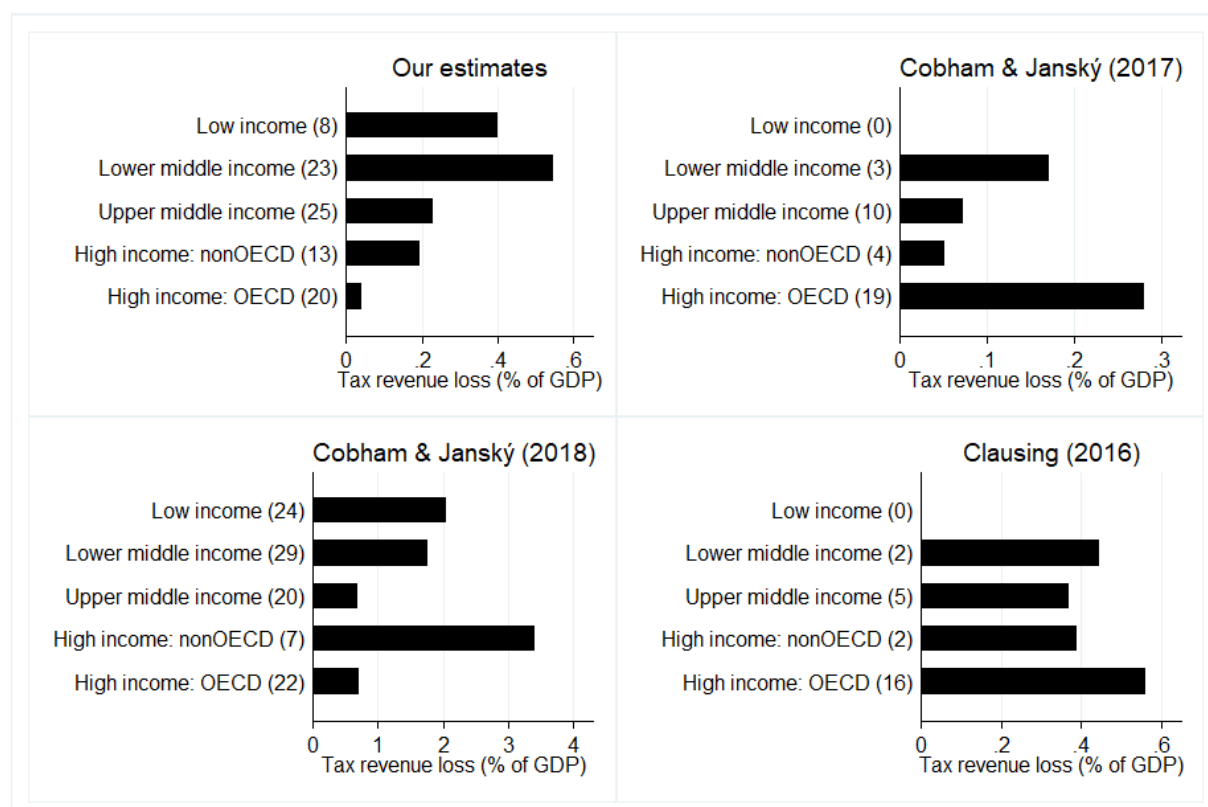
Our estimates

Low income (8)
Lower middle income (23)
Upper middle income (25)
High income: nonOECD (13)
High income: OECD (20)

0 .2 .4 .6
Tax revenue loss (% of GDP)

Cobham & Janský (2017)

Low income (0)
Lower middle income (3)
Upper middle income (10)
High income: nonOECD (4)
High income: OECD (19)

0 .1 .2 .3
Tax revenue loss (% of GDP)

Cobham & Janský (2018)

Low income (24)
Lower middle income (29)
Upper middle income (20)
High income: nonOECD (7)
High income: OECD (22)

0 1 2 3 4
Tax revenue loss (% of GDP)

Clausing (2016)

Low income (0)
Lower middle income (2)
Upper middle income (5)
High income: nonOECD (2)
High income: OECD (16)

0 .2 .4 .6
Tax revenue loss (% of GDP)